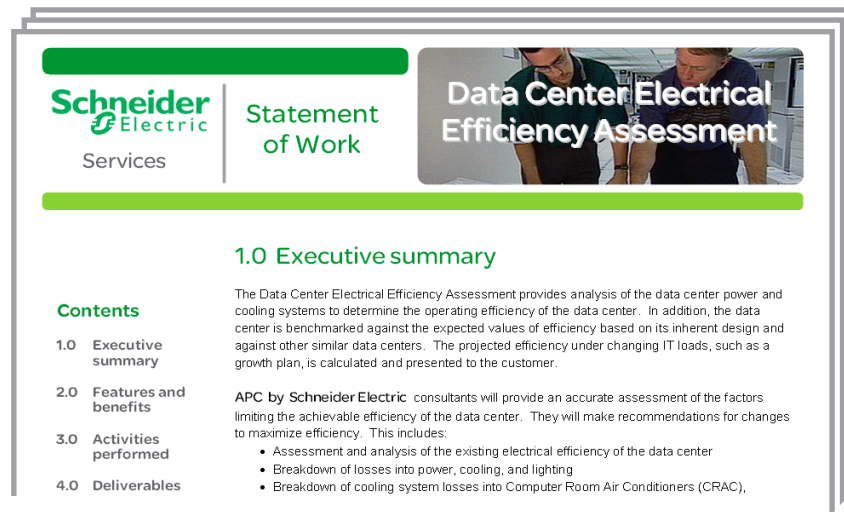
Schneider Electric

Services

Statement of Work

Data Center Electrical Efficiency Assessment

1.0 Executive summary

Contents

1.0 Executive summary

2.0 Features and benefits

3.0 Activities performed

4.0 Deliverables

The Data Center Electrical Efficiency Assessment provides analysis of the data center power and cooling systems to determine the operating efficiency of the data center. In addition, the data center is benchmarked against the expected values of efficiency based on its inherent design and against other similar data centers. The projected efficiency under changing IT loads, such as a growth plan, is calculated and presented to the customer.

APC by Schneider Electric consultants will provide an accurate assessment of the factors limiting the achievable efficiency of the data center. They will make recommendations for changes to maximize efficiency. This includes:

- Assessment and analysis of the existing electrical efficiency of the data center
- Breakdown of losses into power, cooling, and lighting
- Breakdown of cooling system losses into Computer Room Air Conditioners (CRAC),